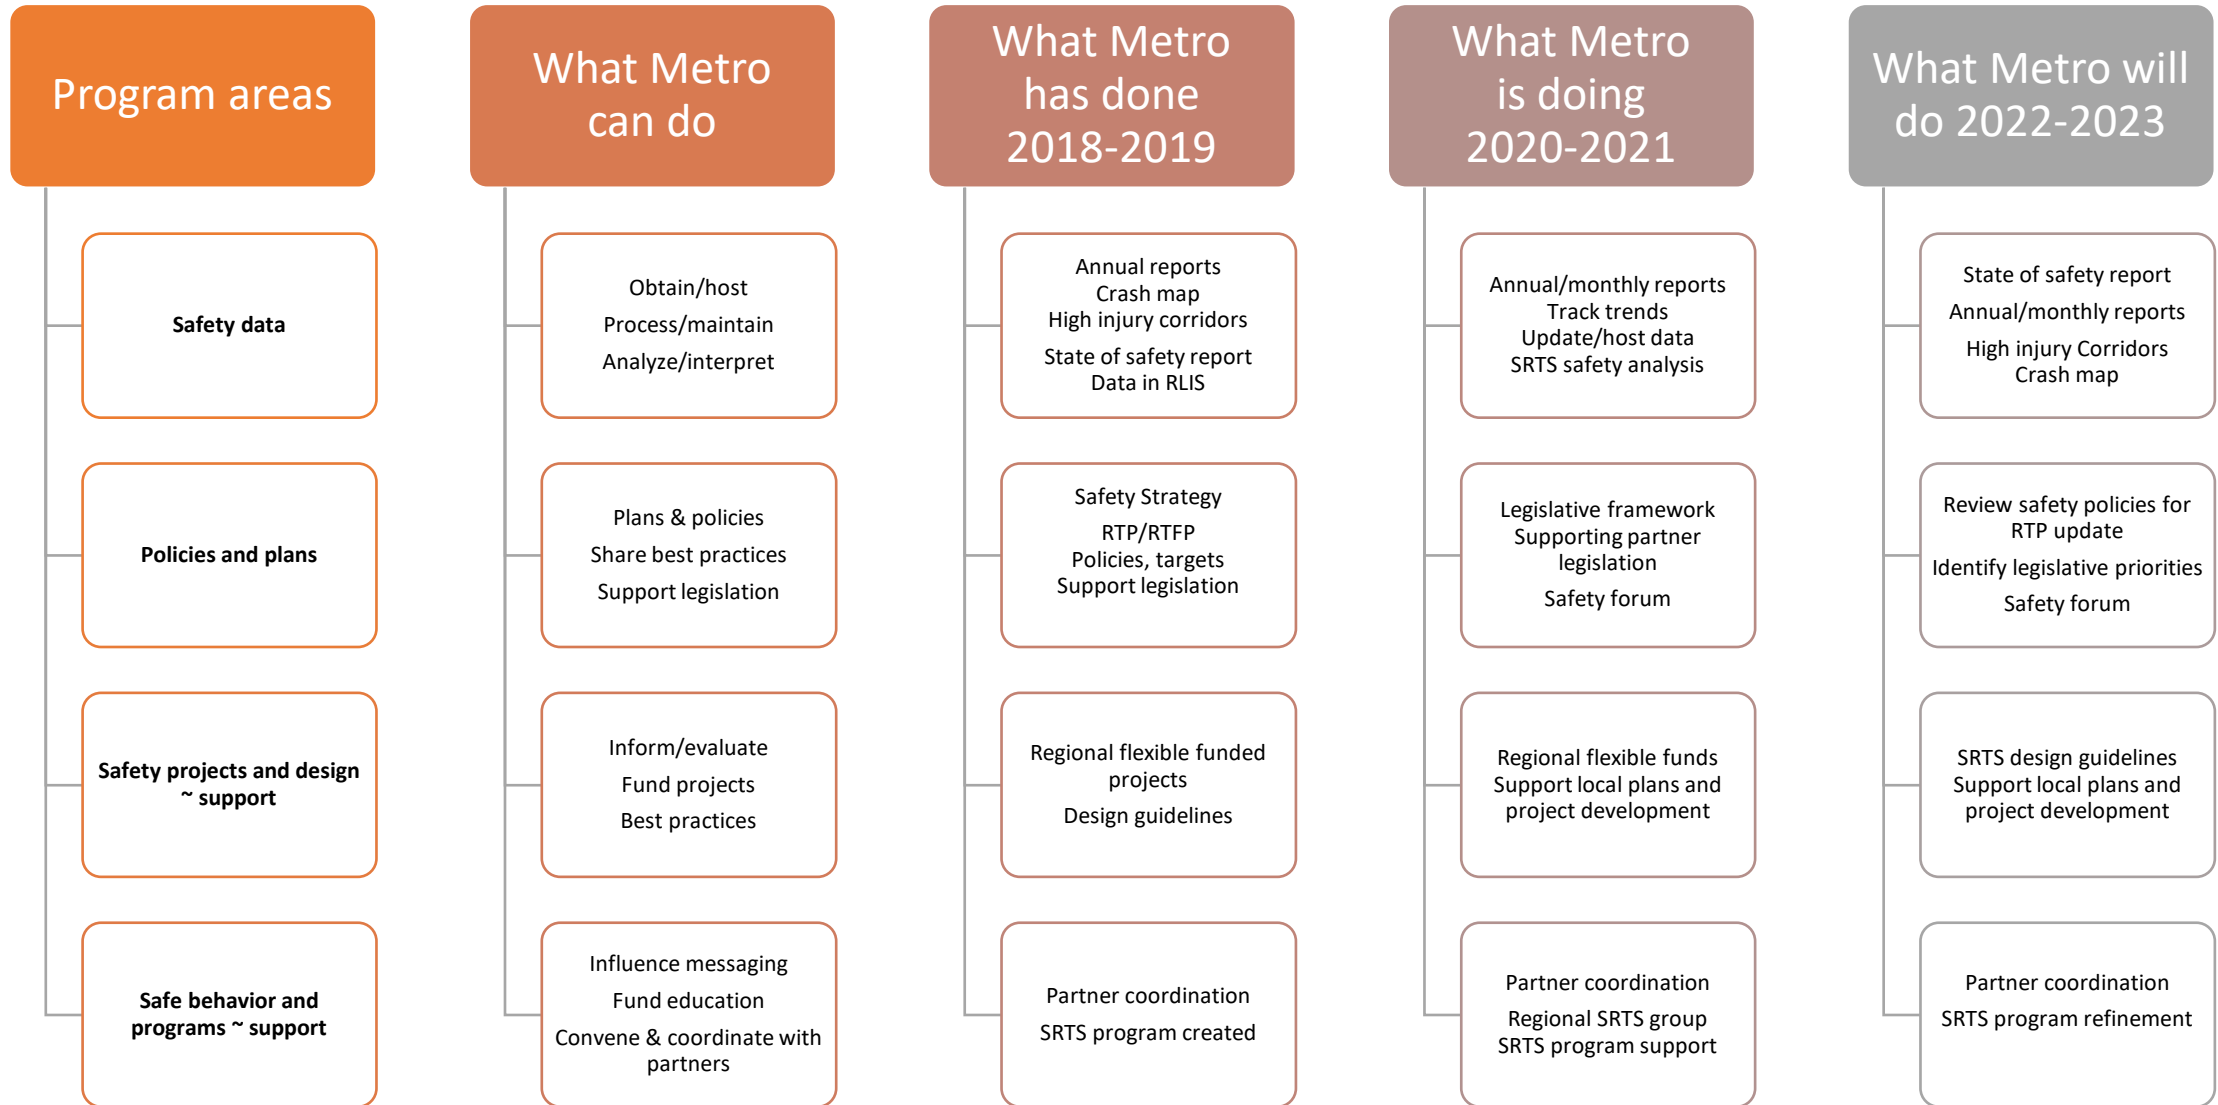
Program areas

Safety data

Policies and plans

Safety projects and design ~ support

Safe behavior and programs ~ support

What Metro can do

Obtain/host
Process/maintain
Analyze/interpret

Plans & policies
Share best practices
Support legislation

Inform/evaluate
Fund projects
Best practices

Influence messaging
Fund education
Convene & coordinate with partners

What Metro has done 2018-2019

Annual reports
Crash map
High injury corridors
State of safety report
Data in RLIS

Safety Strategy
RTP/RTFP
Policies, targets
Support legislation

Regional flexible funded projects
Design guidelines

Partner coordination
SRTS program created

What Metro is doing 2020-2021

Annual/monthly reports
Track trends
Update/host data
SRTS safety analysis

Legislative framework
Supporting partner legislation
Safety forum

Regional flexible funds
Support local plans and project development

Partner coordination
Regional SRTS group
SRTS program support

What Metro will do 2022-2023

State of safety report
Annual/monthly reports
High injury Corridors
Crash map

Review safety policies for RTP update
Identify legislative priorities
Safety forum

SRTS design guidelines
Support local plans and project development

Partner coordination
SRTS program refinement